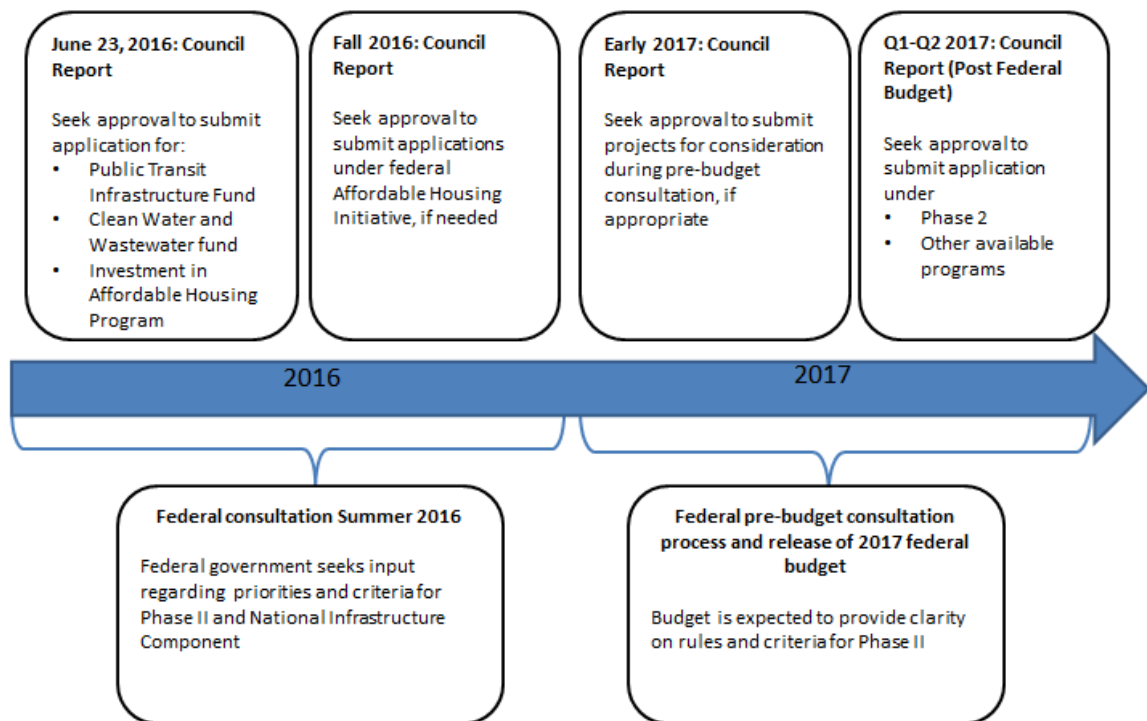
**June 23, 2016: Council Report**

Seek approval to submit application for:
- Public Transit Infrastructure Fund
- Clean Water and Wastewater fund
- Investment in Affordable Housing Program

**Fall 2016: Council Report**

Seek approval to submit applications under federal Affordable Housing Initiative, if needed

**Early 2017: Council Report**

Seek approval to submit projects for consideration during pre-budget consultation, if appropriate

**Q1-Q2 2017: Council Report (Post Federal Budget)**

Seek approval to submit application under
- Phase 2
- Other available programs

2016

2017

**Federal consultation Summer 2016**

Federal government seeks input regarding priorities and criteria for Phase II and National Infrastructure Component

**Federal pre-budget consultation process and release of 2017 federal budget**

Budget is expected to provide clarity on rules and criteria for Phase II